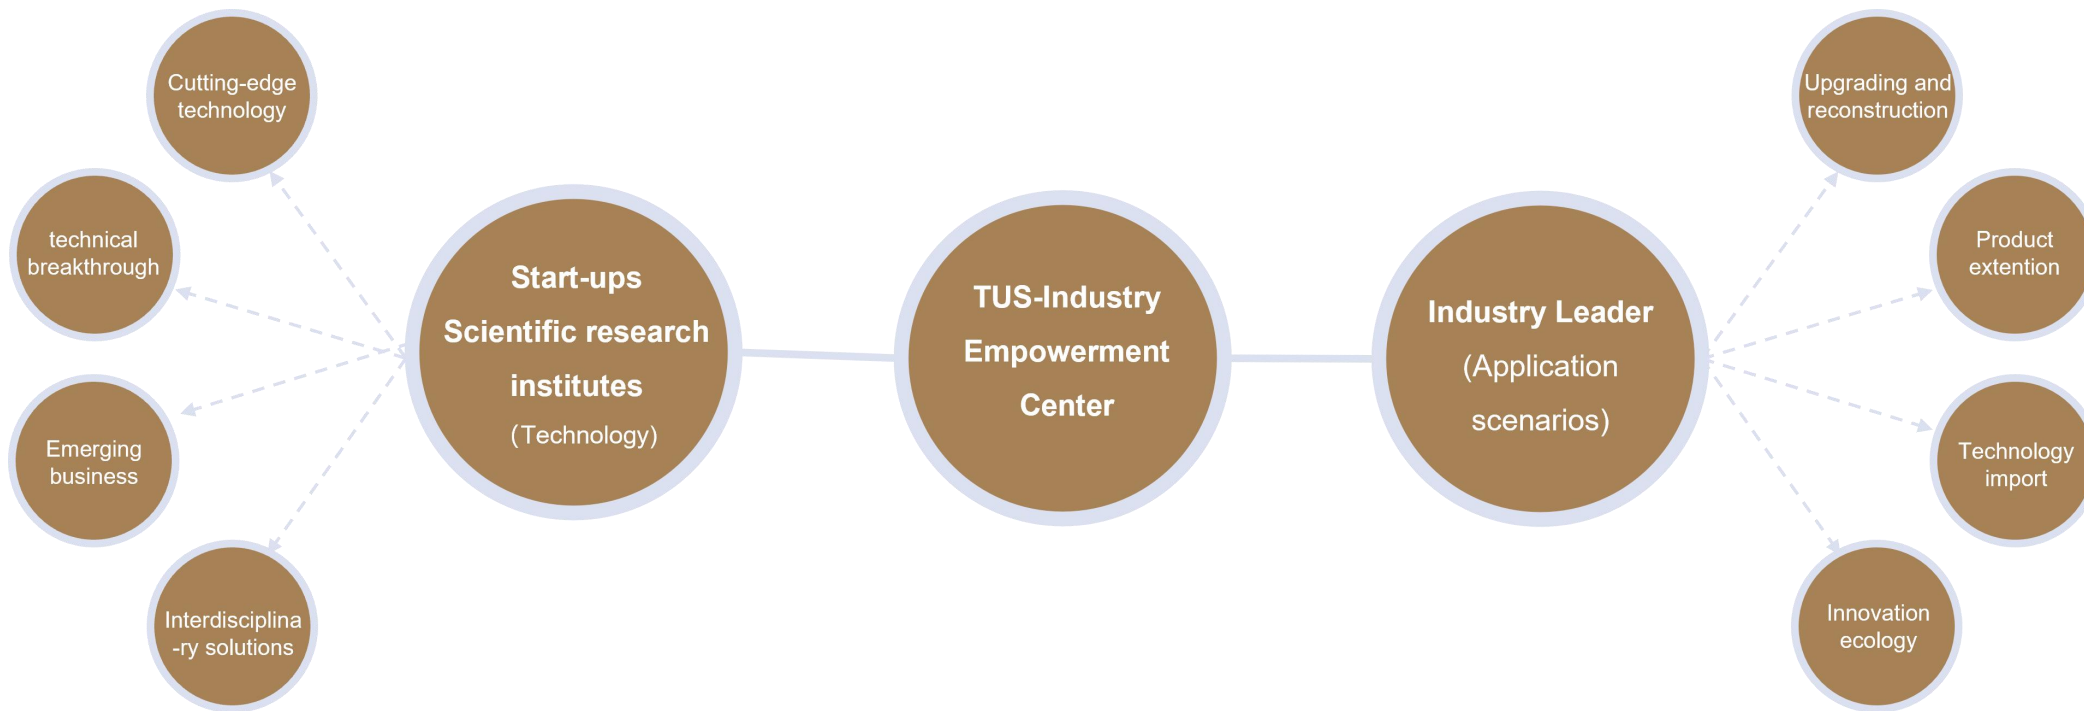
Cutting-edge technology

technical breakthrough

Emerging business

Interdisciplina-ry solutions

Start-ups
Scientific research institutes
(Technology)

TUS-Industry Empowerment Center

Industry Leader
(Application scenarios)

Upgrading and reconstruction

Product extention

Technology import

Innovation ecology